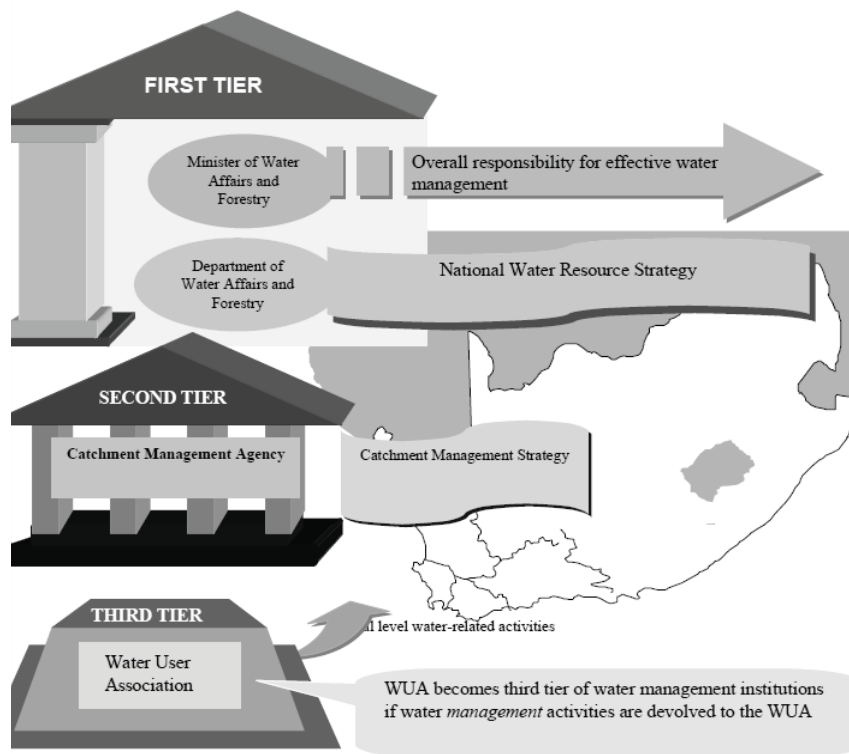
FIRST TIER

Minister of Water Affairs and Forestry

Overall responsibility for effective water management

Department of Water Affairs and Forestry

National Water Resource Strategy

SECOND TIER

Catchment Management Agency

Catchment Management Strategy

THIRD TIER

Water User Association

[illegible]l level water-related activities

WUA becomes third tier of water management institutions if water *management* activities are devolved to the WUA